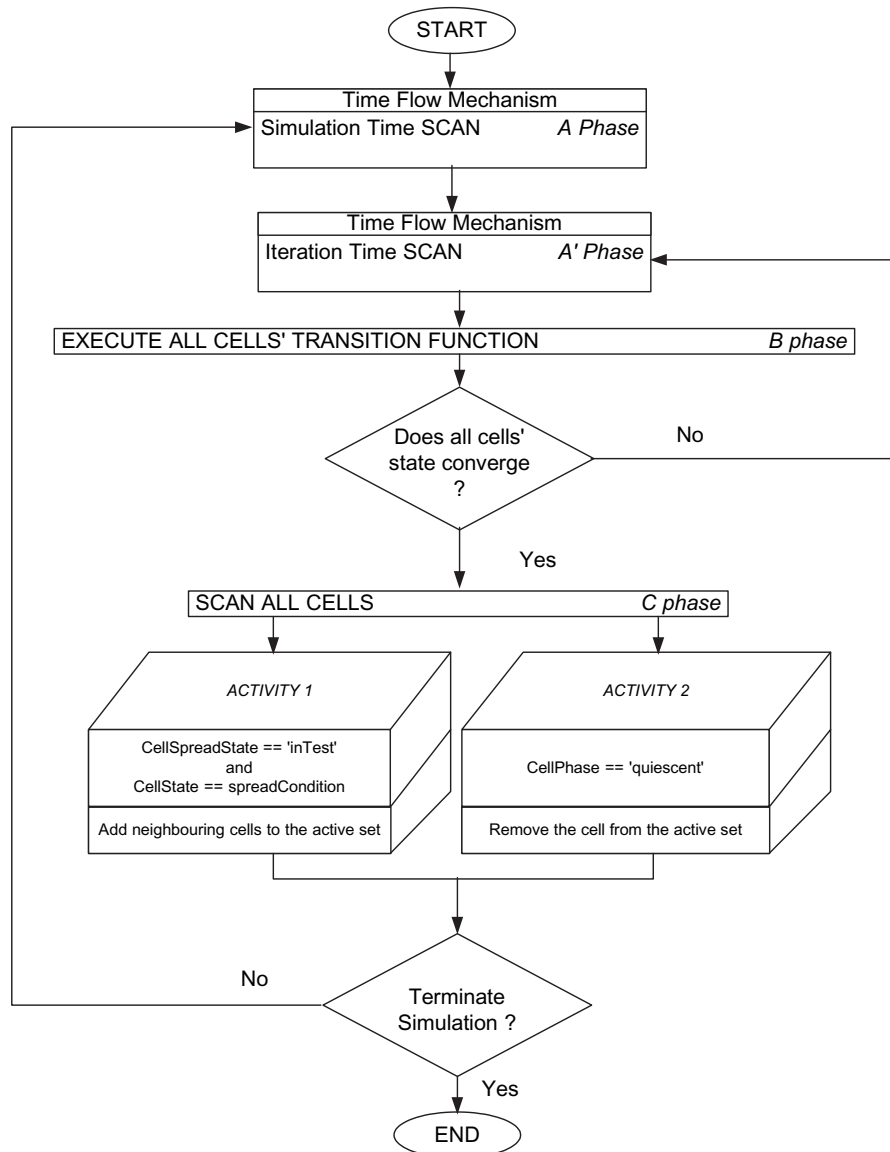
START

Time Flow Mechanism
Simulation Time SCAN *A Phase*

Time Flow Mechanism
Iteration Time SCAN *A' Phase*

EXECUTE ALL CELLS' TRANSITION FUNCTION *B phase*

Does all cells' state converge ?

No

Yes

SCAN ALL CELLS *C phase*

*ACTIVITY 1*

CellSpreadState == 'inTest' and CellState == spreadCondition

Add neighbouring cells to the active set

*ACTIVITY 2*

CellPhase == 'quiescent'

Remove the cell from the active set

No

Terminate Simulation ?

Yes

END